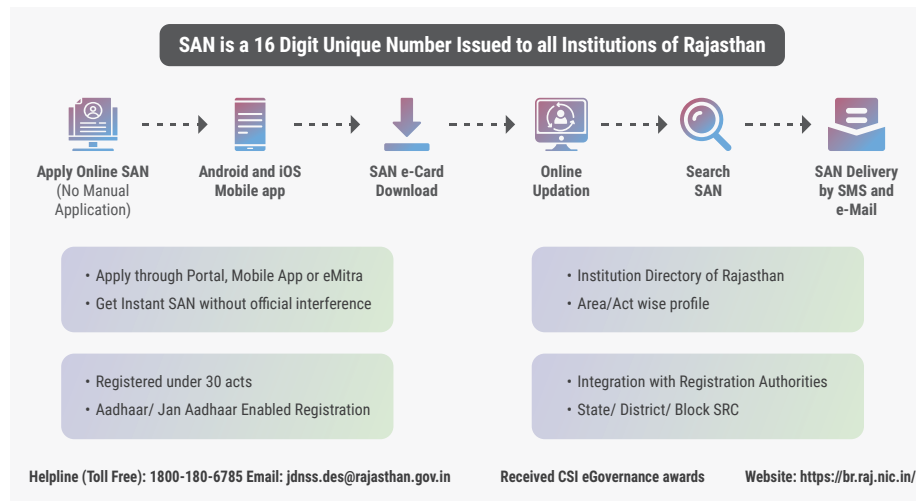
SAN is a 16 Digit Unique Number Issued to all Institutions of Rajasthan

Apply Online SAN
(No Manual Application)

Android and iOS Mobile app

SAN e-Card Download

Online Updation

Search SAN

SAN Delivery by SMS and e-Mail

• Apply through Portal, Mobile App or eMitra
• Get Instant SAN without official interference

• Institution Directory of Rajasthan
• Area/Act wise profile

• Registered under 30 acts
• Aadhaar/ Jan Aadhaar Enabled Registration

• Integration with Registration Authorities
• State/ District/ Block SRC

Helpline (Toll Free): 1800-180-6785 Email: jdnss.des@rajasthan.gov.in

Received CSI eGovernance awards

Website: https://br.raj.nic.in/